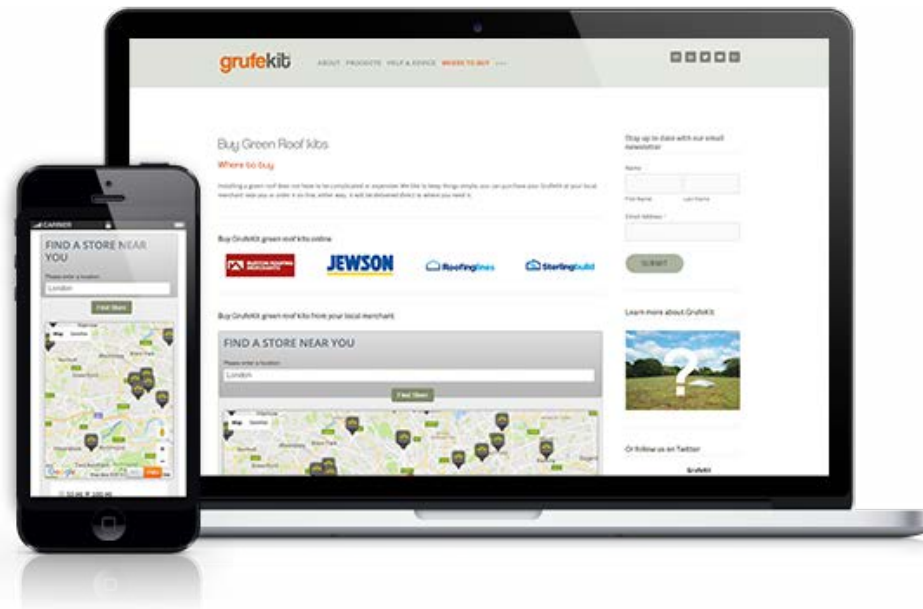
grufekit

ABOUT PRODUCTS HELP & ADVICE WHERE TO BUY

Buy Green Roof kits

Where to buy

Installing a green roof does not have to be complicated or expensive. We like to keep things simple, you can purchase your GrufeKit at your local merchant near you or order it on line, either way, it will be delivered direct to where you need it.

Buy GrufeKit green roof kits online

BURTON ROOFING MERCHANTS

JEWSON

Roofinglines

Sterlingbuild

Buy GrufeKit green roof kits from your local merchant

FIND A STORE NEAR YOU

Please enter a location:

London

Find Store

Map Satellite

Stay up to date with our email newsletter

Name

First Name

Last Name

Email Address *

SUBMIT

Learn more about GrufeKit

Or follow us on Twitter

GrufeKit

CARRIER

FIND A STORE NEAR YOU

Please enter a location:

London

Find Store

Map Satellite

Google